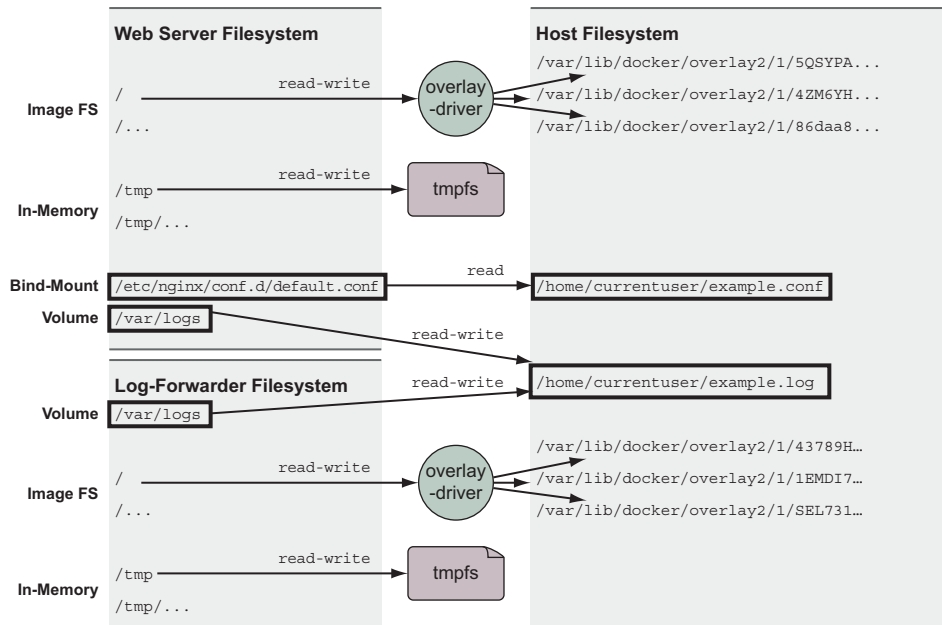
Web Server Filesystem

Host Filesystem

Image FS

/

/...

read-write

overlay-driver

/var/lib/docker/overlay2/1/5QSYPA...

/var/lib/docker/overlay2/1/4ZM6YH...

/var/lib/docker/overlay2/1/86daa8...

In-Memory

/tmp

/tmp/...

read-write

tmpfs

Bind-Mount

/etc/nginx/conf.d/default.conf

read

/home/currentuser/example.conf

Volume

/var/logs

read-write

Log-Forwarder Filesystem

read-write

/home/currentuser/example.log

Volume

/var/logs

Image FS

/

/...

read-write

overlay-driver

/var/lib/docker/overlay2/1/43789H…

/var/lib/docker/overlay2/1/1EMDI7…

/var/lib/docker/overlay2/1/SEL731…

In-Memory

/tmp

/tmp/...

read-write

tmpfs